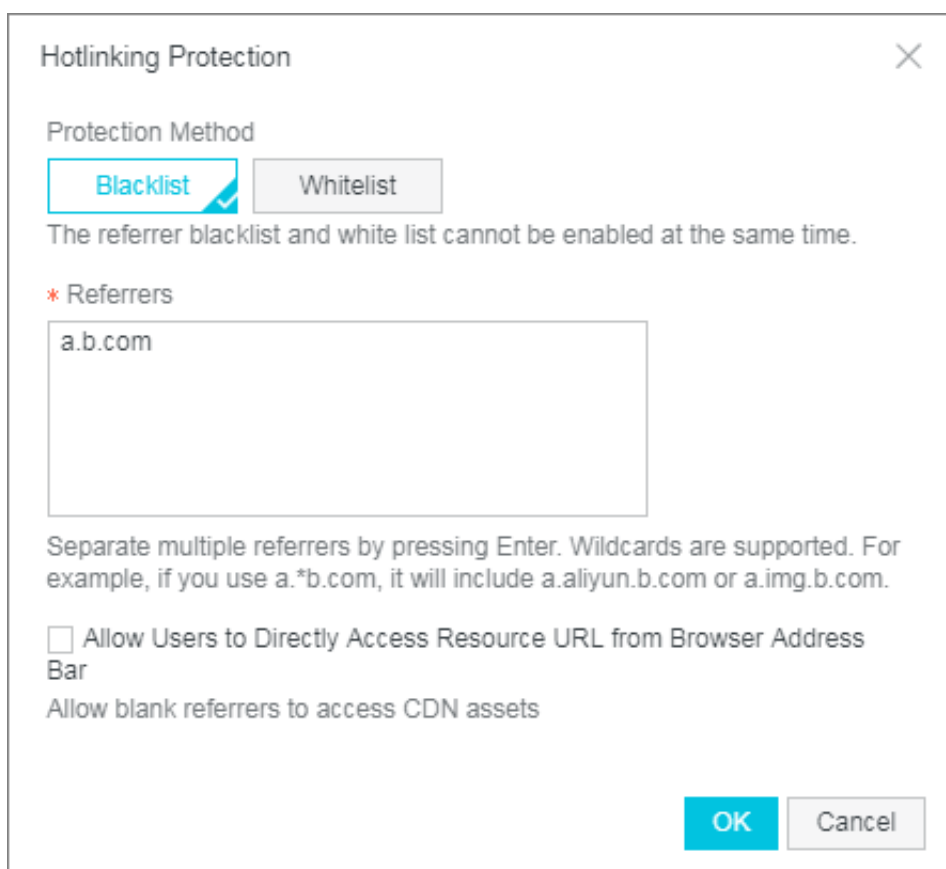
Hotlinking Protection

Protection Method

Blacklist

Whitelist

The referrer blacklist and white list cannot be enabled at the same time.

* Referrers

a.b.com

Separate multiple referrers by pressing Enter. Wildcards are supported. For example, if you use a.*b.com, it will include a.aliyun.b.com or a.img.b.com.

Allow Users to Directly Access Resource URL from Browser Address Bar

Allow blank referrers to access CDN assets

OK

Cancel